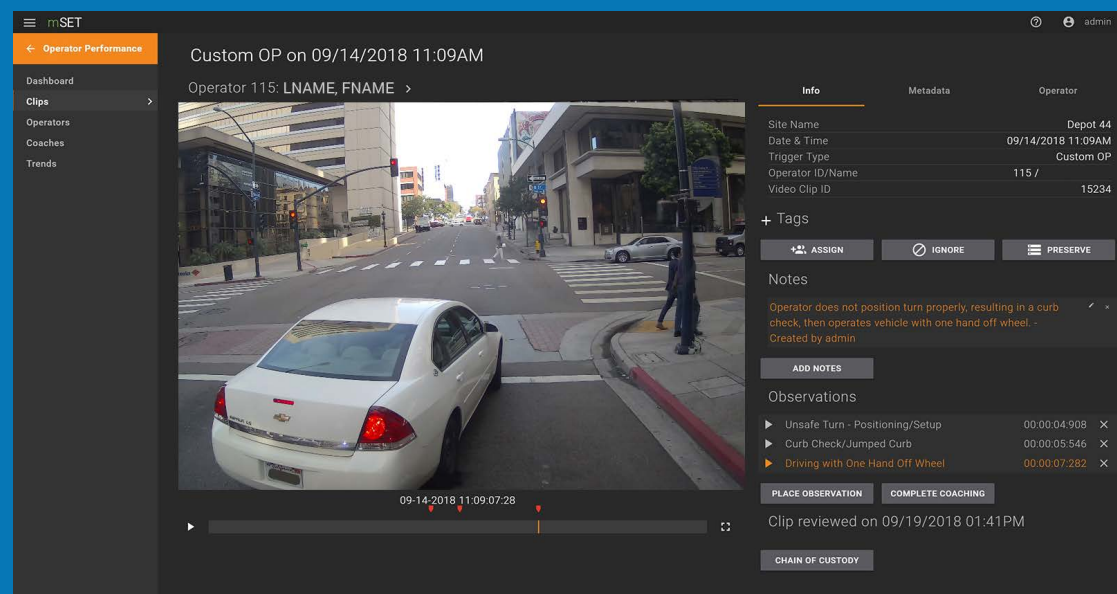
mSET

admin

← Operator Performance

Dashboard
Clips
Operators
Coaches
Trends

Custom OP on 09/14/2018 11:09AM

Operator 115: LNAME, FNAME >

09-14-2018 11:09:07:28

Info | Metadata | Operator

| | |
|---|---|
| Site Name | Depot 44 |
| Date & Time | 09/14/2018 11:09AM |
| Trigger Type | Custom OP |
| Operator ID/Name | 115 / |
| Video Clip ID | 15234 |

+ Tags

ASSIGN
IGNORE
PRESERVE

Notes

Operator does not position turn properly, resulting in a curb check, then operates vehicle with one hand off wheel. - Created by admin

ADD NOTES

Observations

| | |
|---|---|
| Unsafe Turn - Positioning/Setup | 00:00:04:908 |
| Curb Check/Jumped Curb | 00:00:05:546 |
| Driving with One Hand Off Wheel | 00:00:07:282 |

PLACE OBSERVATION
COMPLETE COACHING

Clip reviewed on 09/19/2018 01:41PM

CHAIN OF CUSTODY